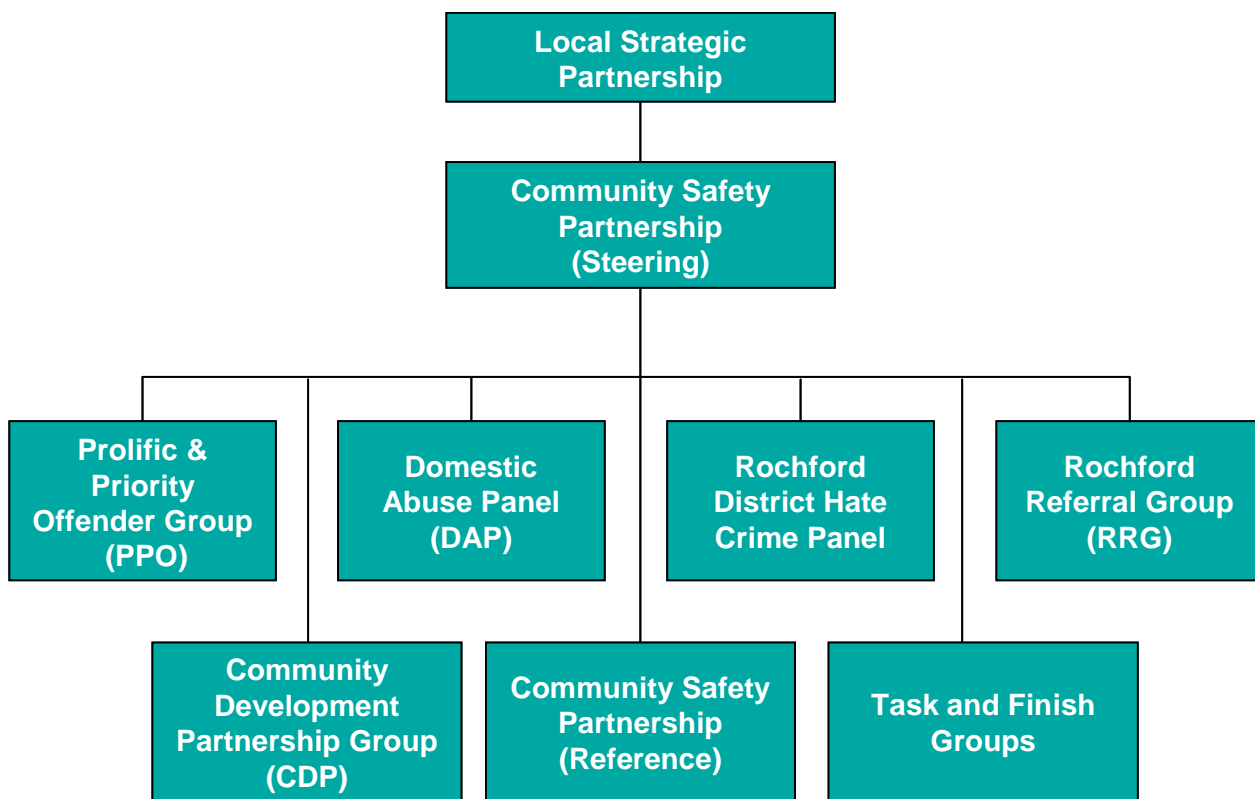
Local Strategic Partnership

Community Safety Partnership (Steering)

Prolific & Priority Offender Group (PPO)

Domestic Abuse Panel (DAP)

Rochford District Hate Crime Panel

Rochford Referral Group (RRG)

Community Development Partnership Group (CDP)

Community Safety Partnership (Reference)

Task and Finish Groups